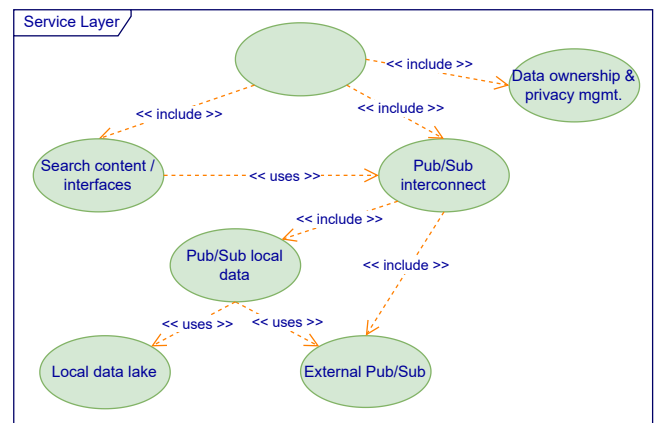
Service Layer

<< include >>

Data ownership & privacy mgmt.

<< include >>

<< include >>

Search content / interfaces

<< uses >>

Pub/Sub interconnect

<< include >>

Pub/Sub local data

<< include >>

<< uses >>

<< uses >>

Local data lake

External Pub/Sub